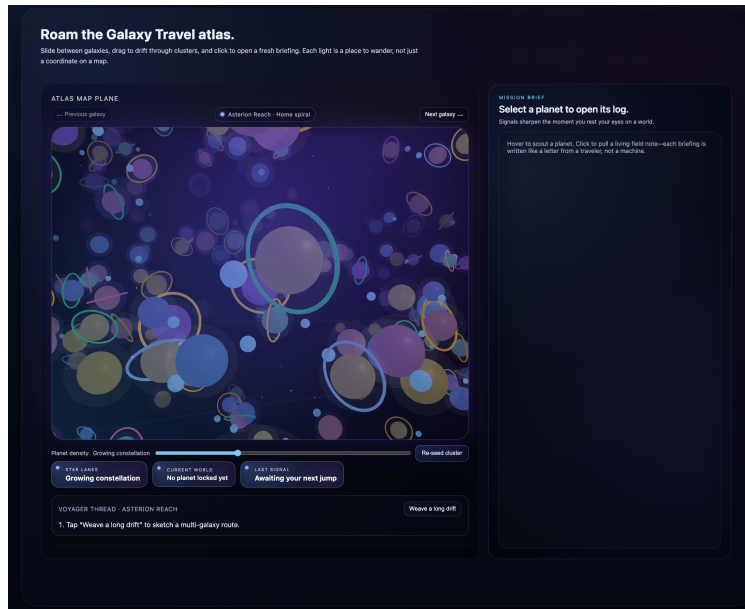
Roam the Galaxy Travel atlas.

Slide between galaxies, drag to drift through clusters, and click to open a fresh briefing. Each light is a place to wander, not just a coordinate on a map.

ATLAS MAP PLANE

← Previous galaxy

Asterion Reach · Home spiral

Next galaxy →

Planet density Growing constellation

Re-seed cluster

STAR LANES
Growing constellation

CURRENT WORLD
No planet locked yet

LAST SIGNAL
Awaiting your next jump

VOYAGER THREAD · ASTERION REACH

Weave a long drift

1. Tap "Weave a long drift" to sketch a multi-galaxy route.

MISSION BRIEF

Select a planet to open its log.

Signals sharpen the moment you rest your eyes on a world.

Hover to scout a planet. Click to pull a living field note—each briefing is written like a letter from a traveler, not a machine.